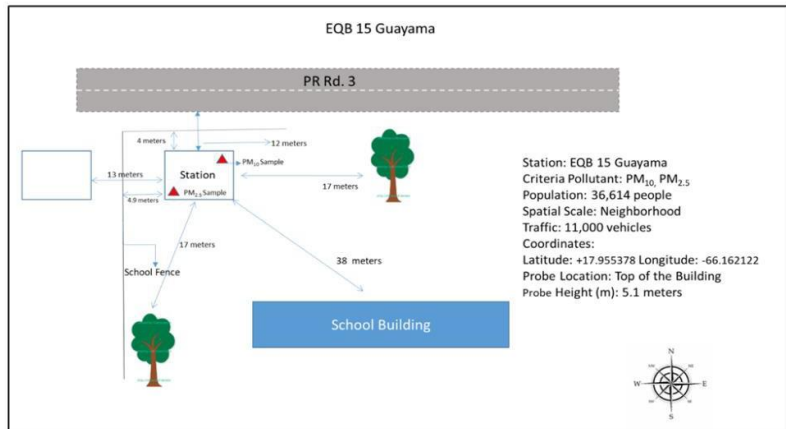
EQB 15 Guayama

PR Rd. 3

4 meters

12 meters

13 meters

Station

$PM_{10}$ Sample

$PM_{2.5}$ Sample

4.9 meters

17 meters

17 meters

School Fence

38 meters

School Building

Station: EQB 15 Guayama
Criteria Pollutant: $PM_{10}$, $PM_{2.5}$
Population: 36,614 people
Spatial Scale: Neighborhood
Traffic: 11,000 vehicles
Coordinates:
Latitude: +17.955378 Longitude: -66.162122
Probe Location: Top of the Building
Probe Height (m): 5.1 meters

N
W
E
S